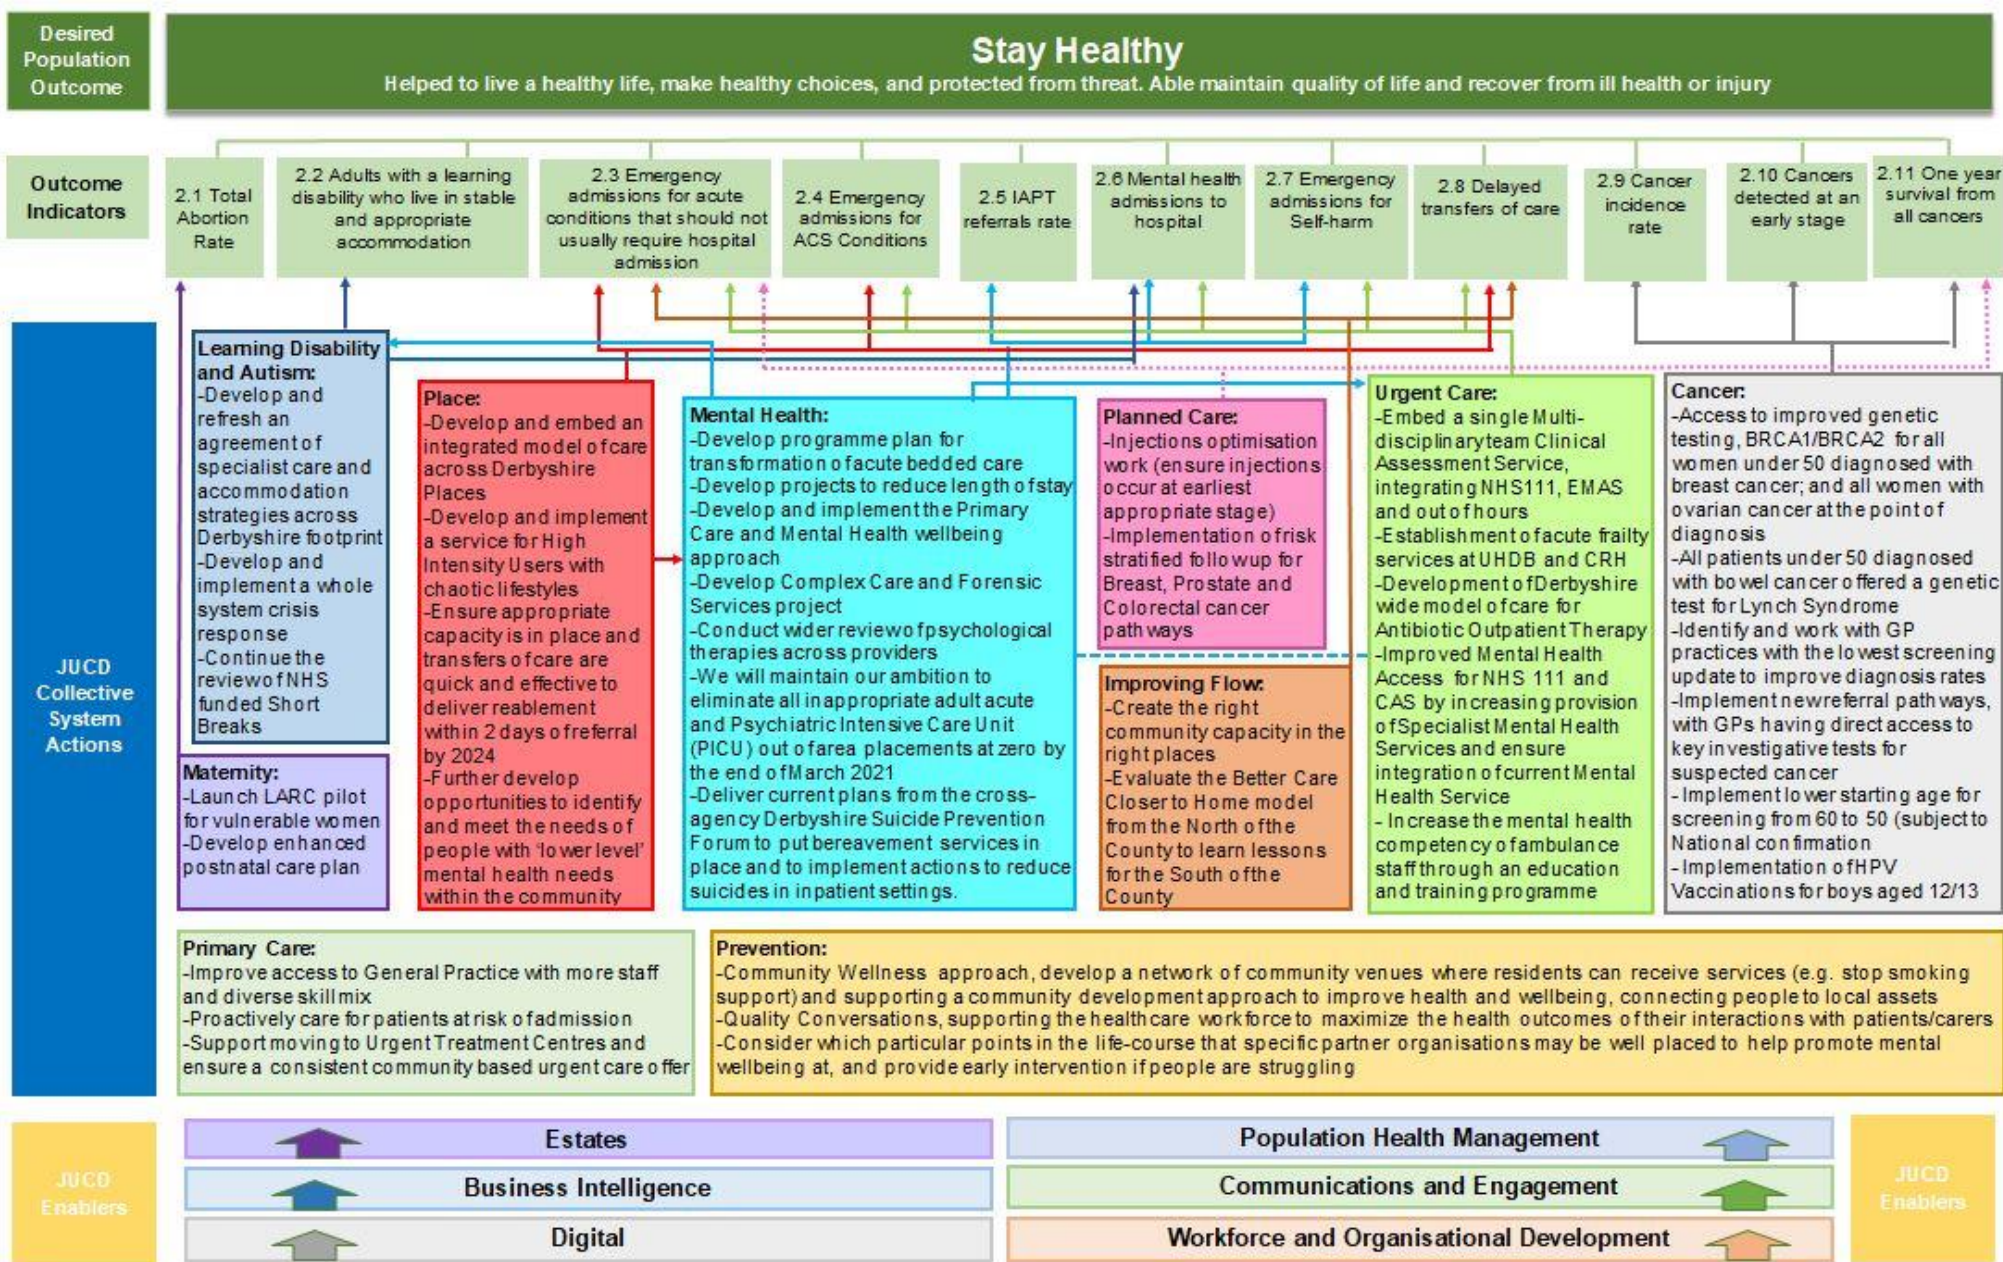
Desired Population Outcome

Stay Healthy

Helped to live a healthy life, make healthy choices, and protected from threat. Able maintain quality of life and recover from ill health or injury

Outcome Indicators

2.1 Total Abortion Rate

2.2 Adults with a learning disability who live in stable and appropriate accommodation

2.3 Emergency admissions for acute conditions that should not usually require hospital admission

2.4 Emergency admissions for ACS Conditions

2.5 IAPT referrals rate

2.6 Mental health admissions to hospital

2.7 Emergency admissions for Self-harm

2.8 Delayed transfers of care

2.9 Cancer incidence rate

2.10 Cancers detected at an early stage

2.11 One year survival from all cancers

JUCD Collective System Actions

Learning Disability and Autism:
-Develop and refresh an agreement of specialist care and accommodation strategies across Derbyshire footprint
-Develop and implement a whole system crisis response
-Continue the review of NHS funded Short Breaks

Maternity:
-Launch LARC pilot for vulnerable women
-Develop enhanced postnatal care plan

Place:
-Develop and embed an integrated model of care across Derbyshire Places
-Develop and implement a service for High Intensity Users with chaotic lifestyles
-Ensure appropriate capacity is in place and transfers of care are quick and effective to deliver reablement within 2 days of referral by 2024
-Further develop opportunities to identify and meet the needs of people with 'lower level' mental health needs within the community

Mental Health:
-Develop programme plan for transformation of acute bedded care
-Develop projects to reduce length of stay
-Develop and implement the Primary Care and Mental Health wellbeing approach
-Develop Complex Care and Forensic Services project
-Conduct wider review of psychological therapies across providers
-We will maintain our ambition to eliminate all inappropriate adult acute and Psychiatric Intensive Care Unit (PICU) out of area placements at zero by the end of March 2021
-Deliver current plans from the cross-agency Derbyshire Suicide Prevention Forum to put bereavement services in place and to implement actions to reduce suicides in inpatient settings.

Planned Care:
-Injections optimisation work (ensure injections occur at earliest appropriate stage)
-Implementation of risk stratified follow up for Breast, Prostate and Colorectal cancer pathways

Improving Flow:
-Create the right community capacity in the right places
-Evaluate the Better Care Closer to Home model from the North of the County to learn lessons for the South of the County

Urgent Care:
-Embed a single Multi-disciplinary team Clinical Assessment Service, integrating NHS111, EMAS and out of hours
-Establishment of acute frailty services at UHDB and CRH
-Development of Derbyshire wide model of care for Antibiotic Outpatient Therapy
-Improved Mental Health Access for NHS 111 and CAS by increasing provision of Specialist Mental Health Services and ensure integration of current Mental Health Service
- Increase the mental health competency of ambulance staff through an education and training programme

Cancer:
-Access to improved genetic testing, BRCA1/BRCA2 for all women under 50 diagnosed with breast cancer; and all women with ovarian cancer at the point of diagnosis
-All patients under 50 diagnosed with bowel cancer offered a genetic test for Lynch Syndrome
-Identify and work with GP practices with the lowest screening update to improve diagnosis rates
-Implement new referral pathways, with GPs having direct access to key investigative tests for suspected cancer
- Implement lower starting age for screening from 60 to 50 (subject to National confirmation
- Implementation of HPV Vaccinations for boys aged 12/13

Primary Care:
-Improve access to General Practice with more staff and diverse skill mix
-Proactively care for patients at risk of admission
-Support moving to Urgent Treatment Centres and ensure a consistent community based urgent care offer

Prevention:
-Community Wellness approach, develop a network of community venues where residents can receive services (e.g. stop smoking support) and supporting a community development approach to improve health and wellbeing, connecting people to local assets
-Quality Conversations, supporting the healthcare workforce to maximize the health outcomes of their interactions with patients/carers
-Consider which particular points in the life-course that specific partner organisations may be well placed to help promote mental wellbeing at, and provide early intervention if people are struggling

JUCD Enablers

Estates

Business Intelligence

Digital

Population Health Management

Communications and Engagement

Workforce and Organisational Development

JUCD Enablers